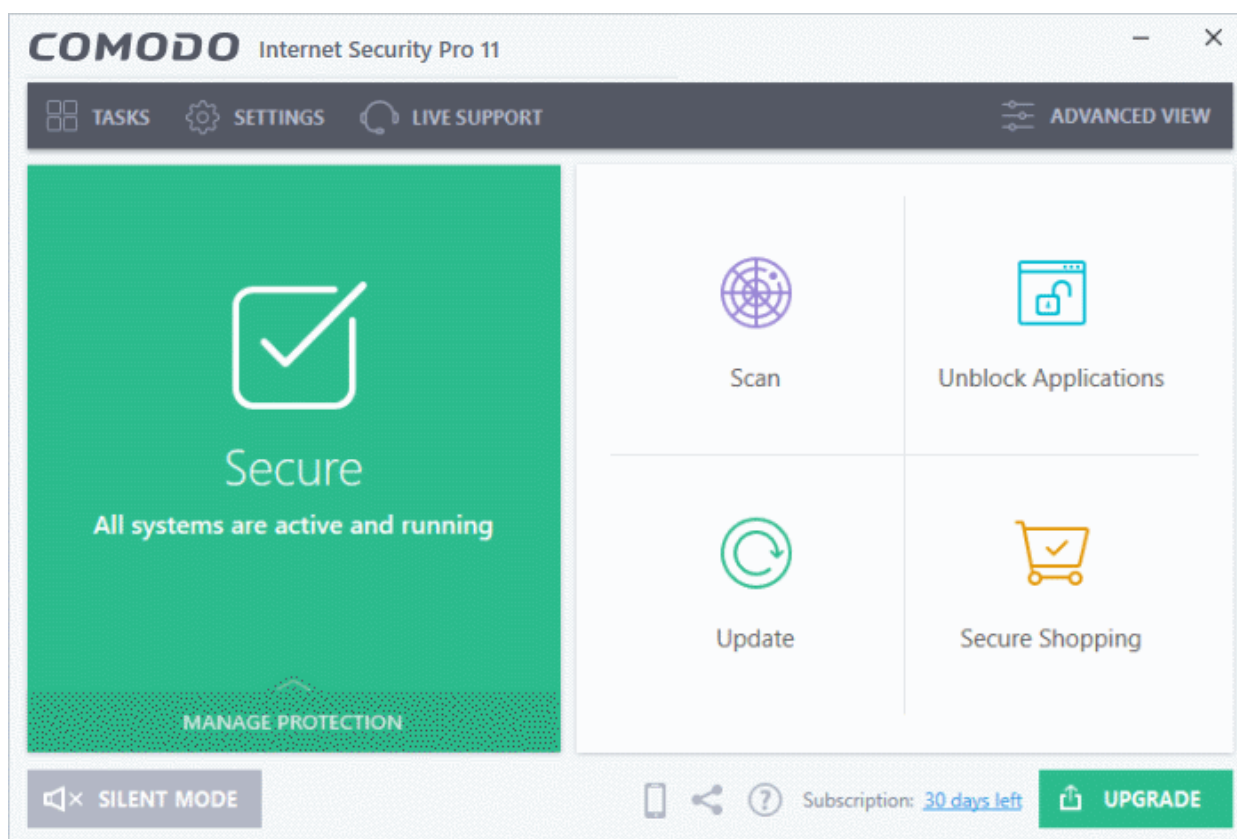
COMODO Internet Security Pro 11

TASKS SETTINGS LIVE SUPPORT ADVANCED VIEW

Secure
All systems are active and running

MANAGE PROTECTION

Scan
Unblock Applications
Update
Secure Shopping

SILENT MODE
Subscription: 30 days left
UPGRADE